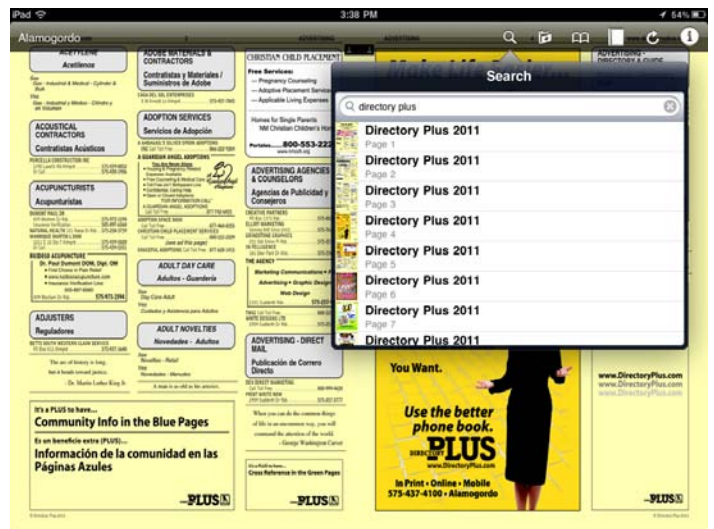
iPad
3:38 PM
54%
Alamogordo

Search
directory plus
Directory Plus 2011
Page 1
Directory Plus 2011
Page 2
Directory Plus 2011
Page 3
Directory Plus 2011
Page 4
Directory Plus 2011
Page 5
Directory Plus 2011
Page 6
Directory Plus 2011
Page 7
Directory Plus 2011

ACETYLENE
Acetilenos

ACOUSTICAL CONTRACTORS
Contratistas Acústicos

ACUPUNCTURISTS
Acupunturistas

ADJUSTERS
Reguladores

ADOBE MATERIALS & CONTRACTORS
Contratistas y Materiales / Suministros de Adobe

ADOPTION SERVICES
Servicios de Adopción

ADULT DAY CARE
Adultos - Guardería

ADULT NOVELTIES
Novedades - Adultos

CHRISTIAN CHILD PLACEMENT
Free Services:
Pregnancy Counseling
Adoptive Placement Services
Applicable Living Expenses
Homes for Single Parents
NM Christian Children's Home
800-553-222

ADVERTISING AGENCIES & COUNSELORS
Agencias de Publicidad y Consejeros

ADVERTISING - DIRECT MAIL
Publicación de Correo Directo

It's a PLUS to have...
Community Info in the Blue Pages
Es un beneficio extra (PLUS)...
Información de la comunidad en las Páginas Azules
PLUS

Cross Reference in the Green Pages
PLUS

You Want.
Use the better phone book.
DIRECTORY PLUS
www.DirectoryPlus.com
In Print • Online • Mobile
575-437-4100 • Alamogordo

www.DirectoryPlus.com
PLUS